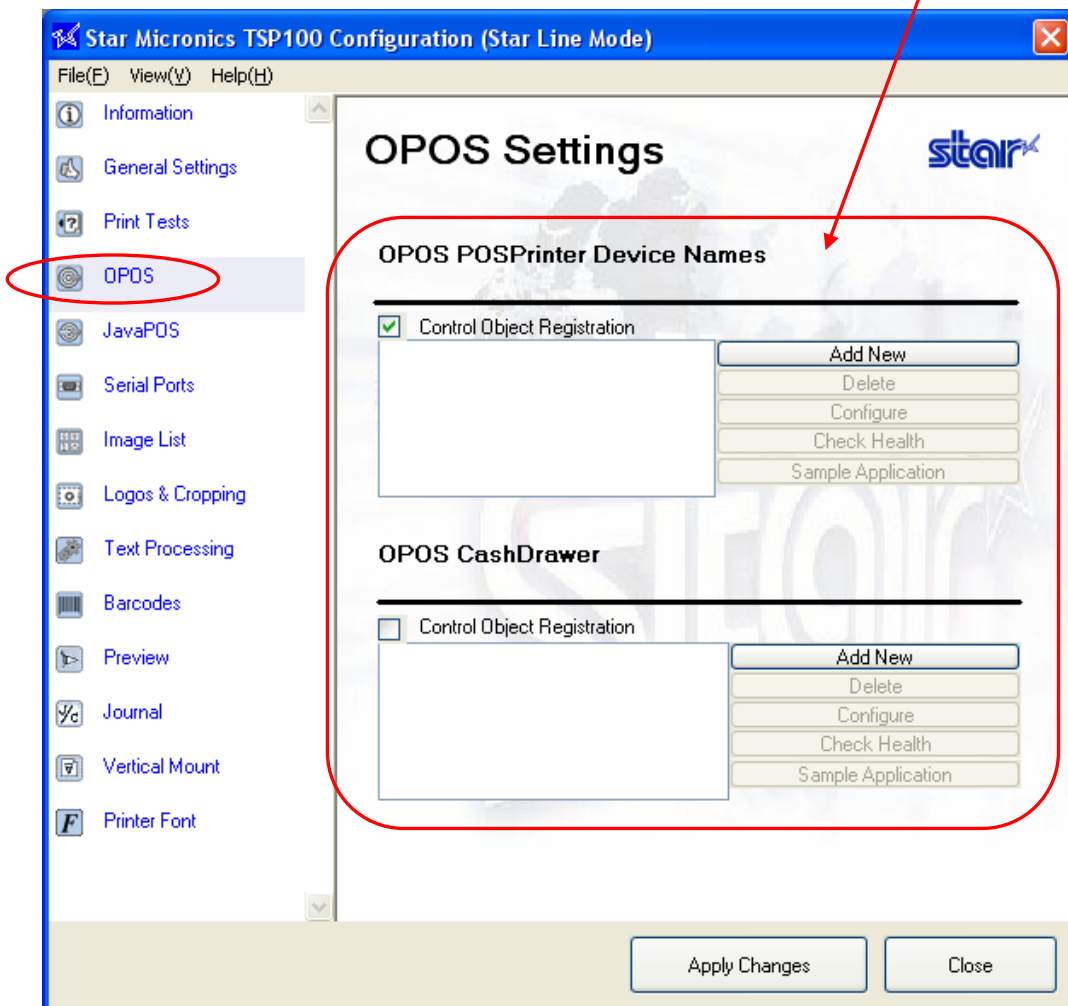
Star Micronics TSP100 Configuration (Star Line Mode)

File(F) View(V) Help(H)

Information
General Settings
Print Tests
OPOS
JavaPOS
Serial Ports
Image List
Logos & Cropping
Text Processing
Barcodes
Preview
Journal
Vertical Mount
Printer Font

OPOS Settings

star

OPOS POSPrinter Device Names

Control Object Registration

Add New
Delete
Configure
Check Health
Sample Application

OPOS CashDrawer

Control Object Registration

Add New
Delete
Configure
Check Health
Sample Application

Apply Changes
Close